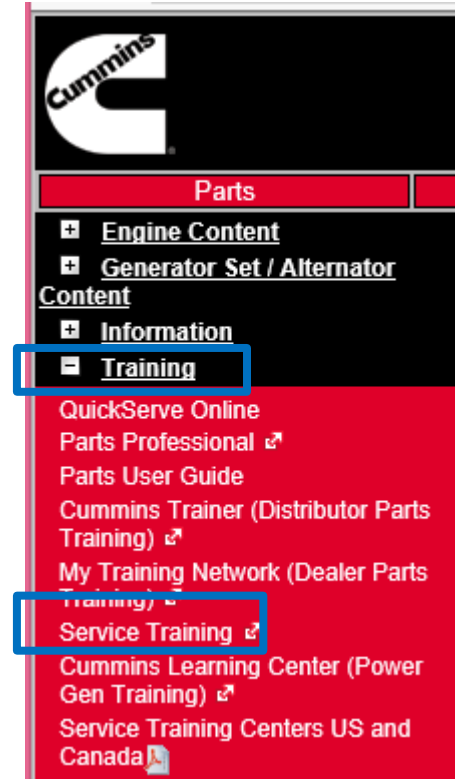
Cummins

Parts

Engine Content

Generator Set / Alternator Content

Information

Training

QuickServe Online

Parts Professional

Parts User Guide

Cummins Trainer (Distributor Parts Training)

My Training Network (Dealer Parts Training)

Service Training

Cummins Learning Center (Power Gen Training)

Service Training Centers US and Canada